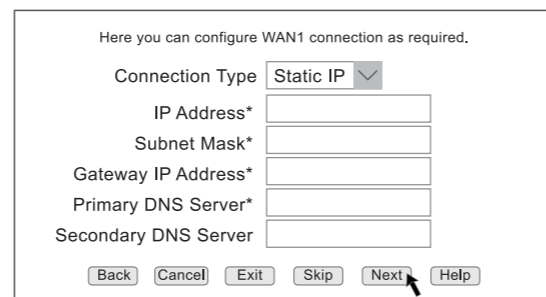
Here you can configure WAN1 connection as required.

Connection Type Static IP

IP Address*

Subnet Mask*

Gateway IP Address*

Primary DNS Server*

Secondary DNS Server

Back Cancel Exit Skip Next Help